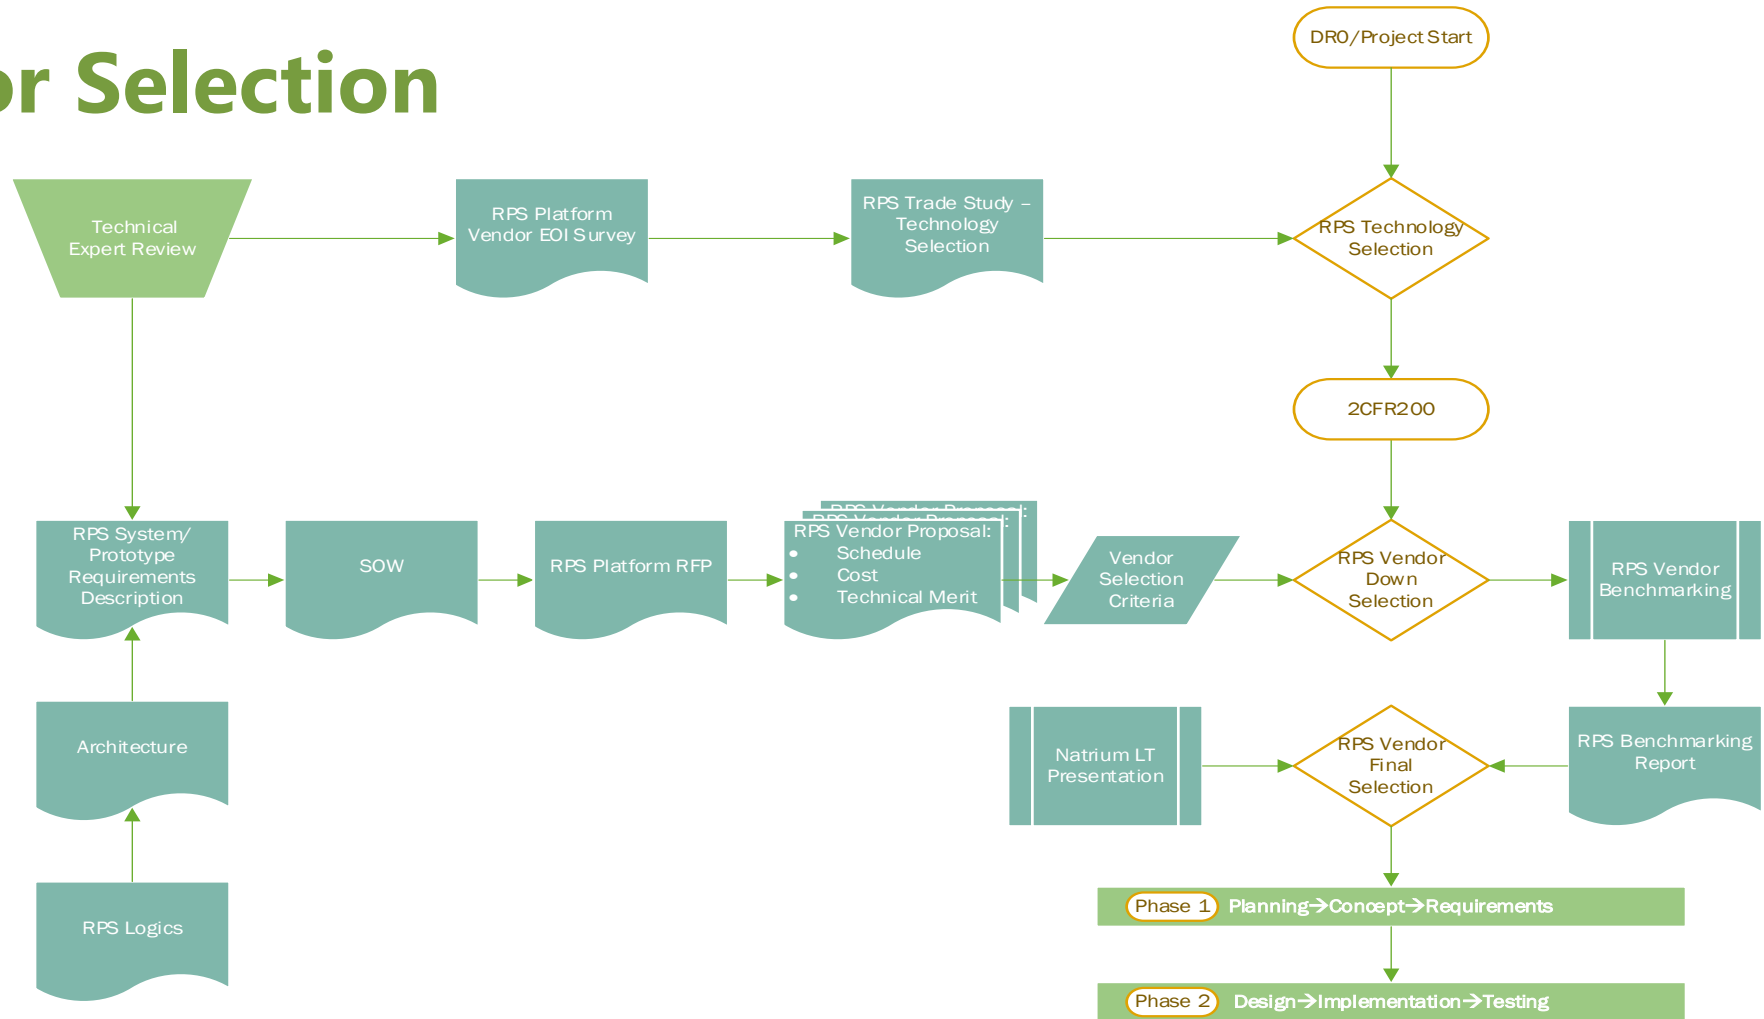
or Selection

DR0/Project Start

Technical Expert Review

RPS Platform Vendor EOI Survey

RPS Trade Study – Technology Selection

RPS Technology Selection

2CFR200

RPS System/ Prototype Requirements Description

SOW

RPS Platform RFP

RPS Vendor Proposal:
- Schedule
- Cost
- Technical Merit

Vendor Selection Criteria

RPS Vendor Down Selection

RPS Vendor Benchmarking

Architecture

Natrium LT Presentation

RPS Vendor Final Selection

RPS Benchmarking Report

RPS Logics

Phase 1 Planning→Concept→Requirements

Phase 2 Design→Implementation→Testing